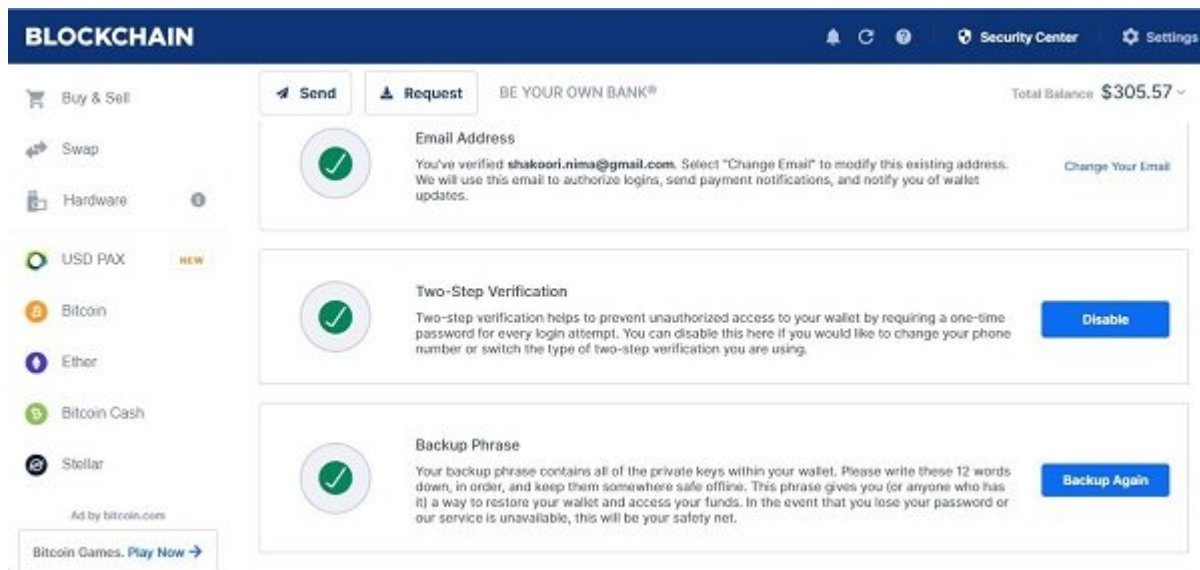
BLOCKCHAIN

Security Center

Settings

Buy & Sell

Swap

Hardware

USD PAX NEW

Bitcoin

Ether

Bitcoin Cash

Stellar

Ad by bitcoin.com

Bitcoin Games. Play Now →

Send

Request

BE YOUR OWN BANK®

Total Balance $305.57

Email Address

You've verified shakoori.nima@gmail.com. Select "Change Email" to modify this existing address. We will use this email to authorize logins, send payment notifications, and notify you of wallet updates.

Change Your Email

Two-Step Verification

Two-step verification helps to prevent unauthorized access to your wallet by requiring a one-time password for every login attempt. You can disable this here if you would like to change your phone number or switch the type of two-step verification you are using.

Disable

Backup Phrase

Your backup phrase contains all of the private keys within your wallet. Please write these 12 words down, in order, and keep them somewhere safe offline. This phrase gives you (or anyone who has it) a way to restore your wallet and access your funds. In the event that you lose your password or our service is unavailable, this will be your safety net.

Backup Again